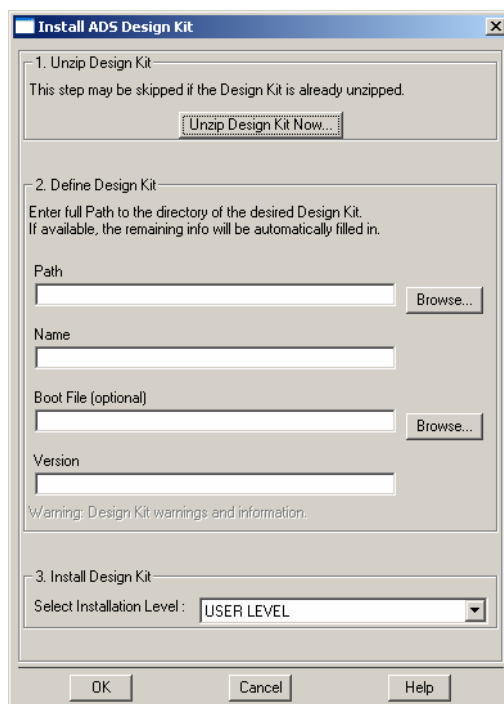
Install ADS Design Kit

1. Unzip Design Kit

This step may be skipped if the Design Kit is already unzipped.

Unzip Design Kit Now...

2. Define Design Kit

Enter full Path to the directory of the desired Design Kit.
If available, the remaining info will be automatically filled in.

Path

Browse...

Name

Boot File (optional)

Browse...

Version

Warning: Design Kit warnings and information.

3. Install Design Kit

Select Installation Level : USER LEVEL

OK Cancel Help